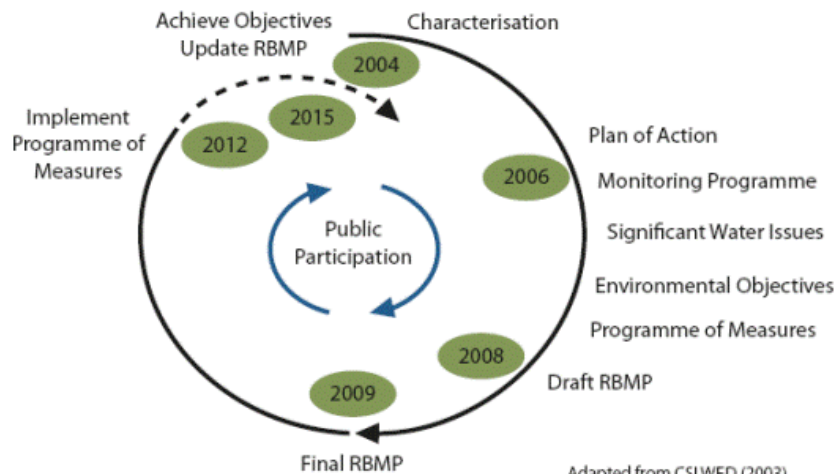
Achieve Objectives
Update RBMP

Characterisation

2004

2015

Implement Programme of Measures

2012

Plan of Action

2006

Monitoring Programme

Public Participation

Significant Water Issues

Environmental Objectives

Programme of Measures

2008

Draft RBMP

2009

Final RBMP

Adapted from CSI WFD (2003)